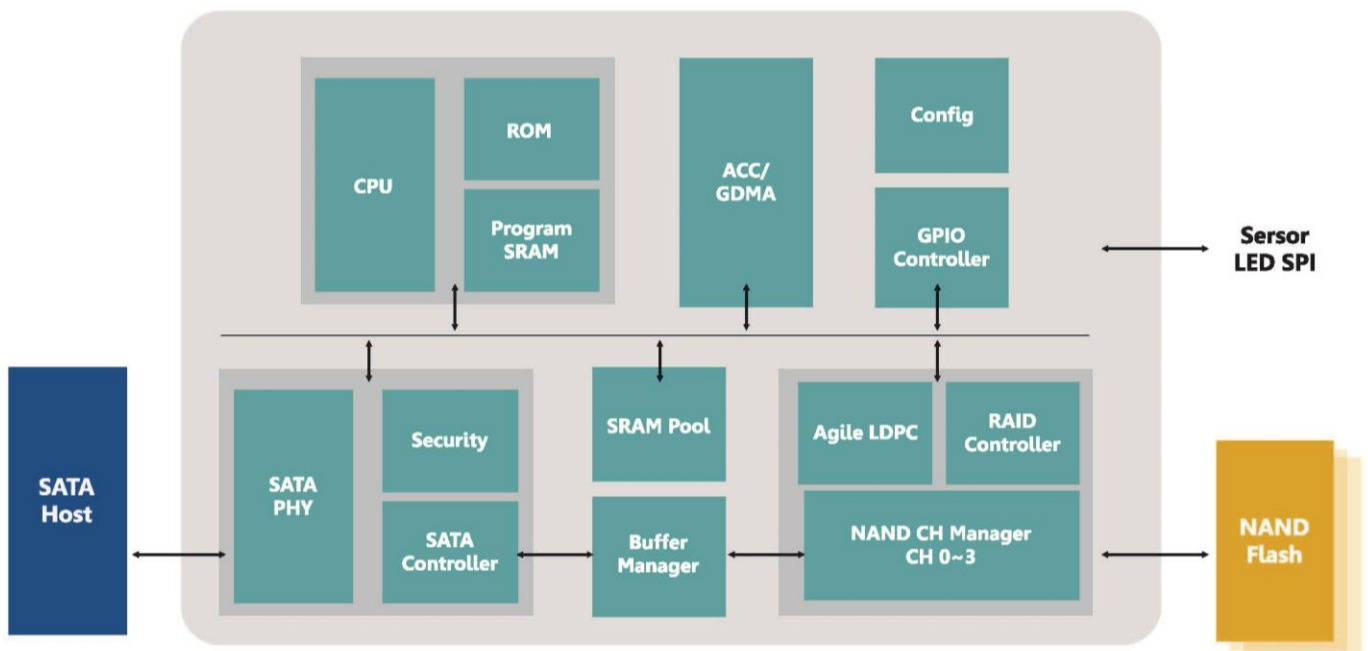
CPU

ROM

Program SRAM

ACC/ GDMA

Config

GPIO Controller

Sersor LED SPI

SATA Host

SATA PHY

Security

SATA Controller

SRAM Pool

Buffer Manager

Agile LDPC

RAID Controller

NAND CH Manager CH 0~3

NAND Flash